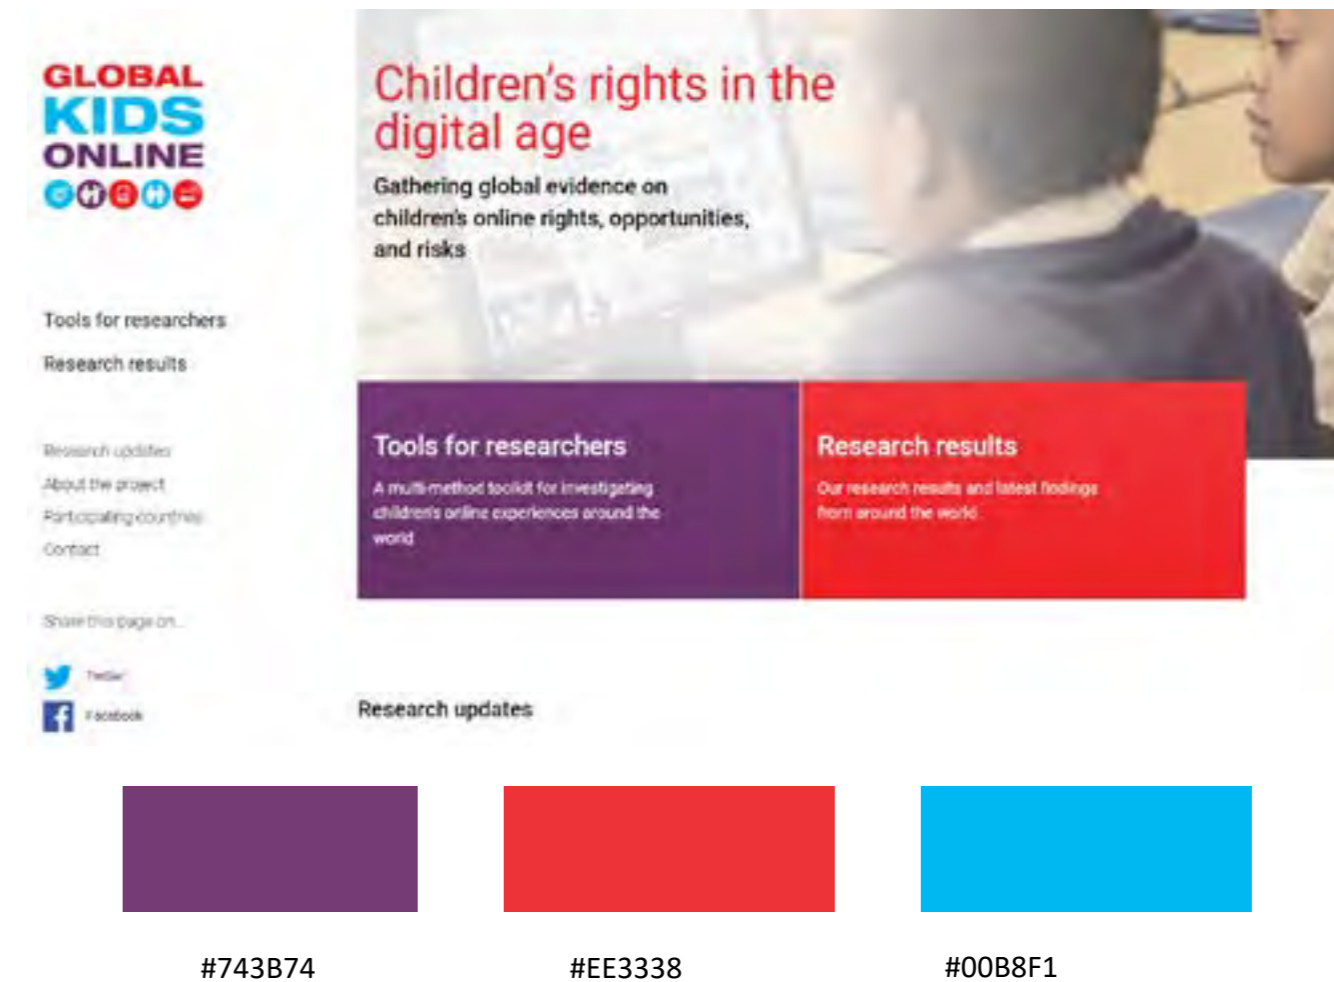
GLOBAL
KIDS
ONLINE

Tools for researchers

Research results

Research updates

About the project

Participating countries

Contact

Share this page on...

Twitter

Facebook

Children's rights in the digital age

Gathering global evidence on children's online rights, opportunities, and risks

Tools for researchers

A multi-method toolkit for investigating children's online experiences around the world

Research results

Our research results and latest findings from around the world

Research updates

#743B74

#EE3338

#00B8F1